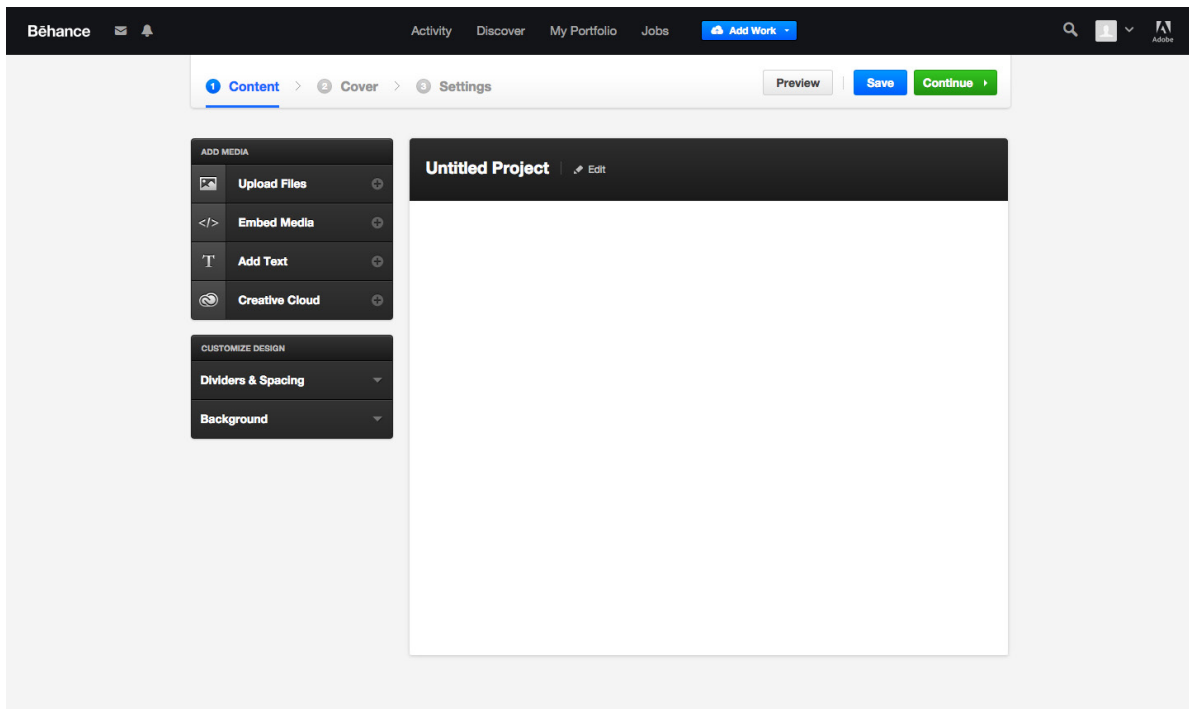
Bēhance

Activity Discover My Portfolio Jobs Add Work

Adobe

1 Content > 2 Cover > 3 Settings

Preview Save Continue

ADD MEDIA

Upload Files

</> Embed Media

T Add Text

Creative Cloud

CUSTOMIZE DESIGN

Dividers & Spacing

Background

Untitled Project Edit